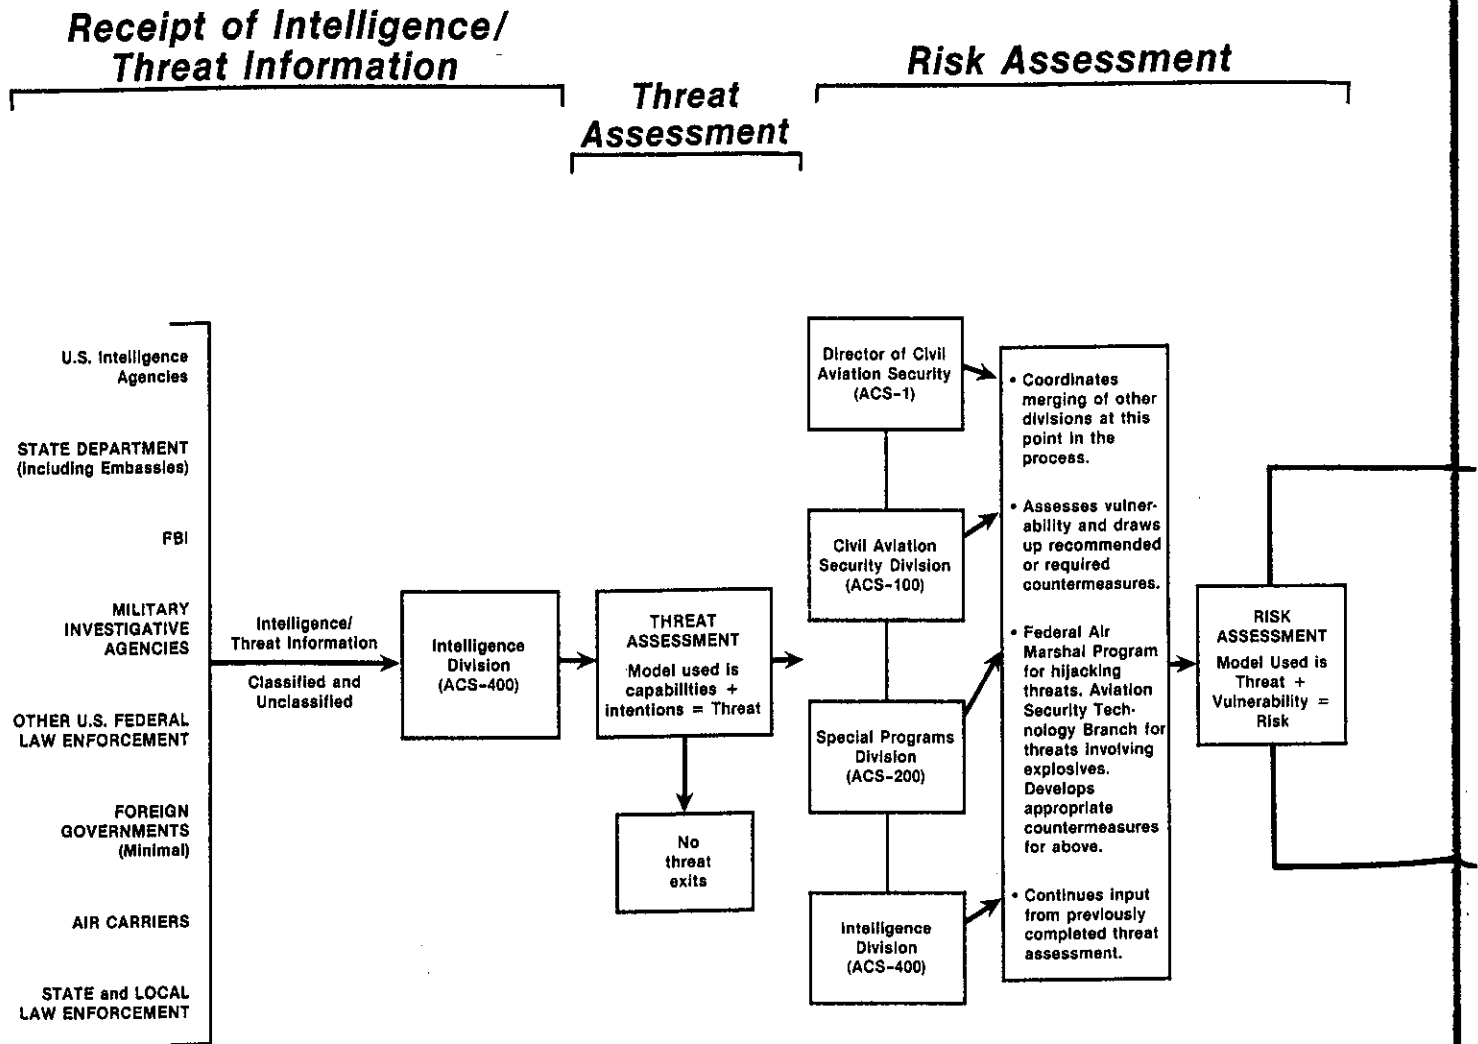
Receipt of Intelligence/ Threat Information

Threat Assessment

Risk Assessment

U.S. Intelligence Agencies

STATE DEPARTMENT (Including Embassies)

FBI

MILITARY INVESTIGATIVE AGENCIES

OTHER U.S. FEDERAL LAW ENFORCEMENT

FOREIGN GOVERNMENTS (Minimal)

AIR CARRIERS

STATE and LOCAL LAW ENFORCEMENT

Intelligence/ Threat Information

Classified and Unclassified

Intelligence Division (ACS-400)

THREAT ASSESSMENT
Model used is capabilities + intentions = Threat

No threat exits

Director of Civil Aviation Security (ACS-1)

Civil Aviation Security Division (ACS-100)

Special Programs Division (ACS-200)

Intelligence Division (ACS-400)

• Coordinates merging of other divisions at this point in the process.

• Assesses vulnerability and draws up recommended or required countermeasures.

• Federal Air Marshal Program for hijacking threats. Aviation Security Technology Branch for threats involving explosives. Develops appropriate countermeasures for above.

• Continues input from previously completed threat assessment.

RISK ASSESSMENT
Model Used is Threat + Vulnerability = Risk